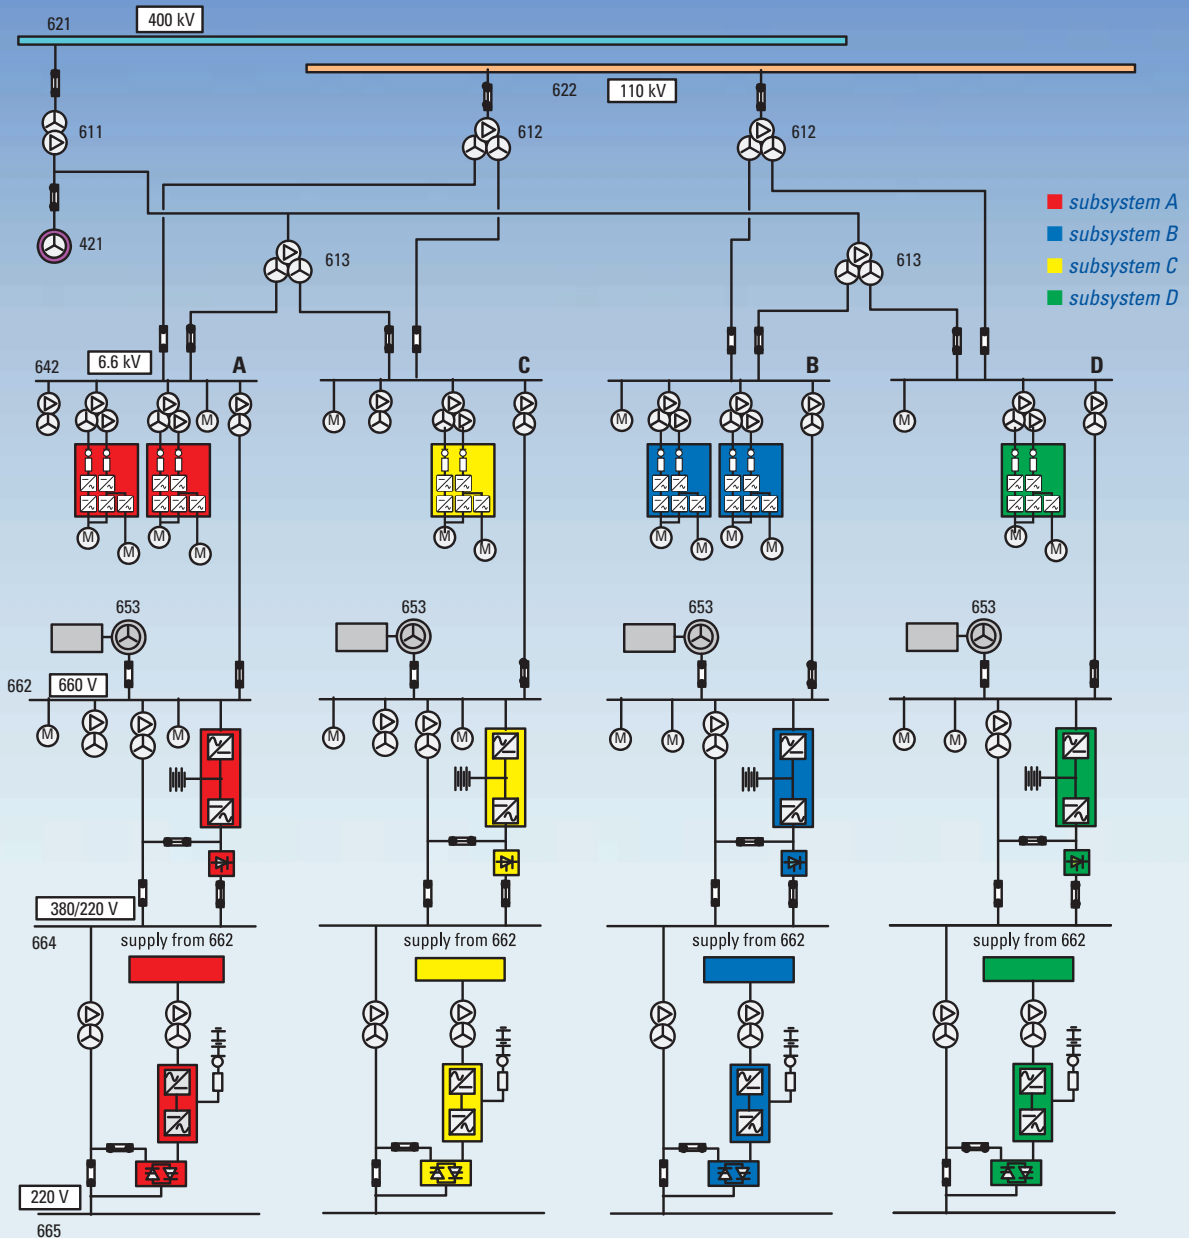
621
400 kV
622
110 kV
611
612
612
421
613
613
subsystem A
subsystem B
subsystem C
subsystem D
642
6.6 kV
A
C
B
D
M M M M M M M M M M M M M M M M M
653
653
653
653
662
660 V
M M M M M M M M M M M M
380/220 V
664
supply from 662
supply from 662
supply from 662
supply from 662
220 V
665